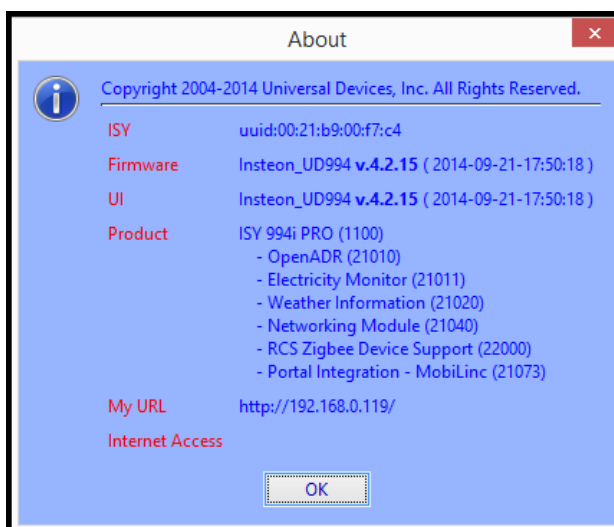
About

Copyright 2004-2014 Universal Devices, Inc. All Rights Reserved.

| | |
|---|---|
| ISY | uuid:00:21:b9:00:f7:c4 |
| Firmware | Insteon_UD994 **v.4.2.15** ( 2014-09-21-17:50:18 ) |
| UI | Insteon_UD994 **v.4.2.15** ( 2014-09-21-17:50:18 ) |
| Product | ISY 994i PRO (1100)<br>- OpenADR (21010)<br>- Electricity Monitor (21011)<br>- Weather Information (21020)<br>- Networking Module (21040)<br>- RCS Zigbee Device Support (22000)<br>- Portal Integration - MobiLinc (21073) |
| My URL | http://192.168.0.119/ |
| Internet Access | |

OK